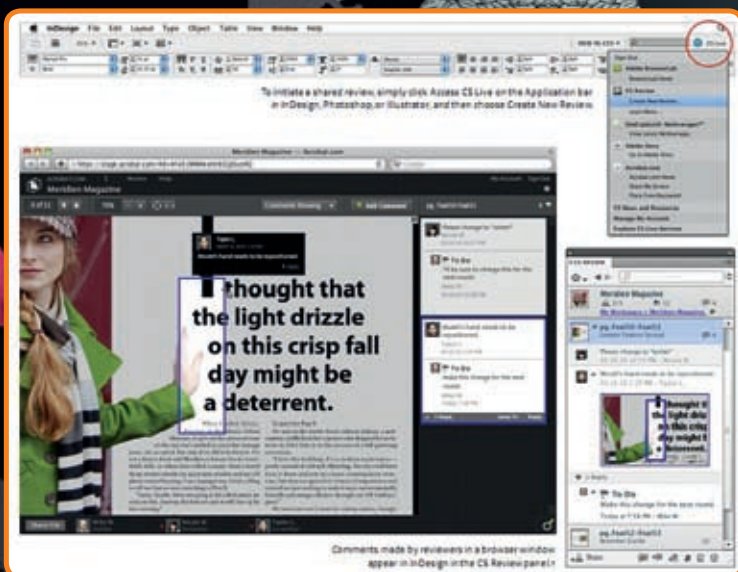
InDesign File Edit Layout Type Object Table View Window Help

CS Live

To initiate a shared review, simply click Access CS Live on the Application bar in InDesign, Photoshop, or Illustrator, and then choose Create New Review.

CS Review
Create New Review

Meridien Magazine — Acrobat.com

Meridien Magazine

Comments Showing
Add Comment

I thought that the light drizzle on this crisp fall day might be a deterrent.

To Do

CS REVIEW

Meridien Magazine

To Do
Make this change for the next round

I thought that the light drizzle

Comments made by reviewers in a browser window appear in InDesign in the CS Review panel.